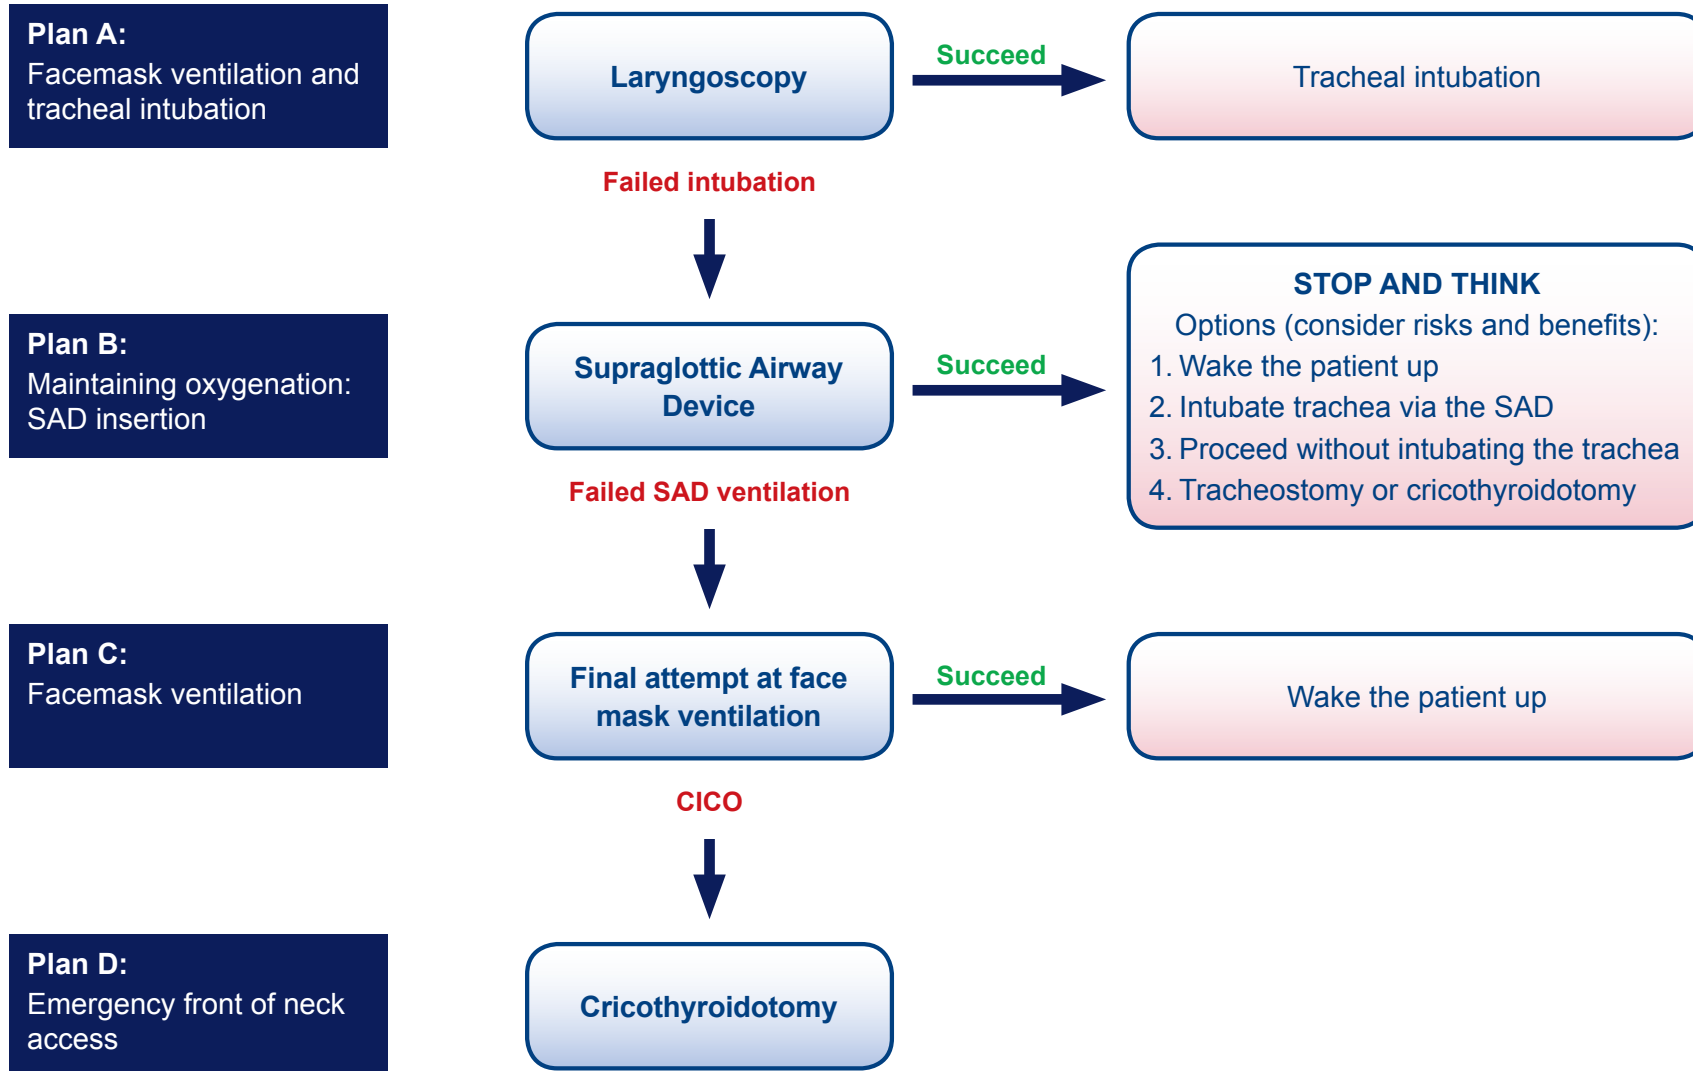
Plan A:
Facemask ventilation and tracheal intubation

Laryngoscopy

Succeed

Tracheal intubation

Failed intubation

Plan B:
Maintaining oxygenation: SAD insertion

Supraglottic Airway Device

Succeed

STOP AND THINK
Options (consider risks and benefits):
1. Wake the patient up
2. Intubate trachea via the SAD
3. Proceed without intubating the trachea
4. Tracheostomy or cricothyroidotomy

Failed SAD ventilation

Plan C:
Facemask ventilation

Final attempt at face mask ventilation

Succeed

Wake the patient up

CICO

Plan D:
Emergency front of neck access

Cricothyroidotomy